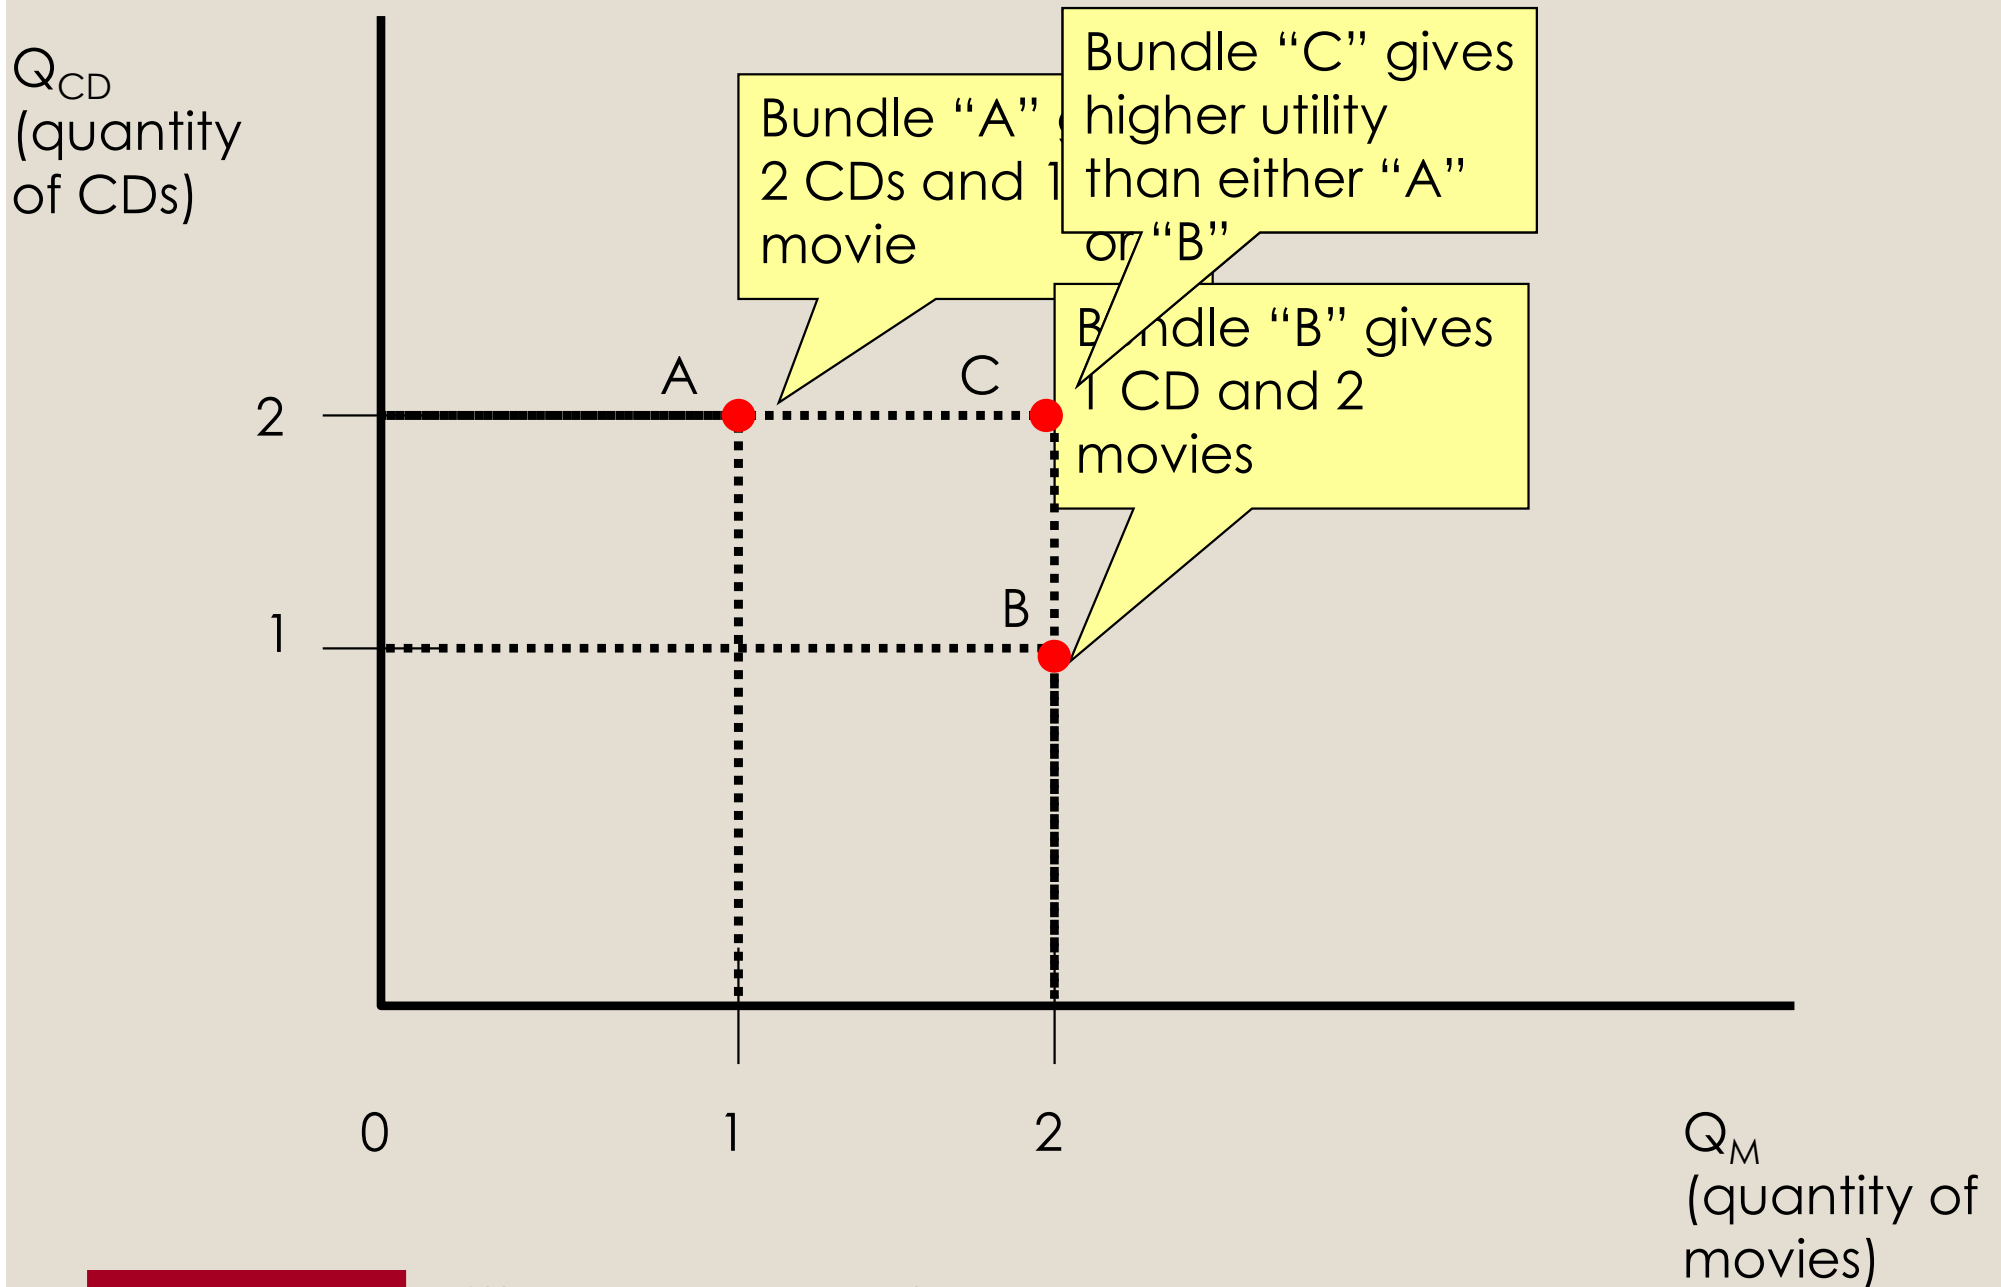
$Q_{CD}$ (quantity of CDs)

Bundle "A" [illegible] 2 CDs and 1 movie

Bundle "C" gives higher utility than either "A" or "B"

B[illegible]ndle "B" gives 1 CD and 2 movies

A

C

B

2

1

0

1

2

$Q_M$ (quantity of movies)